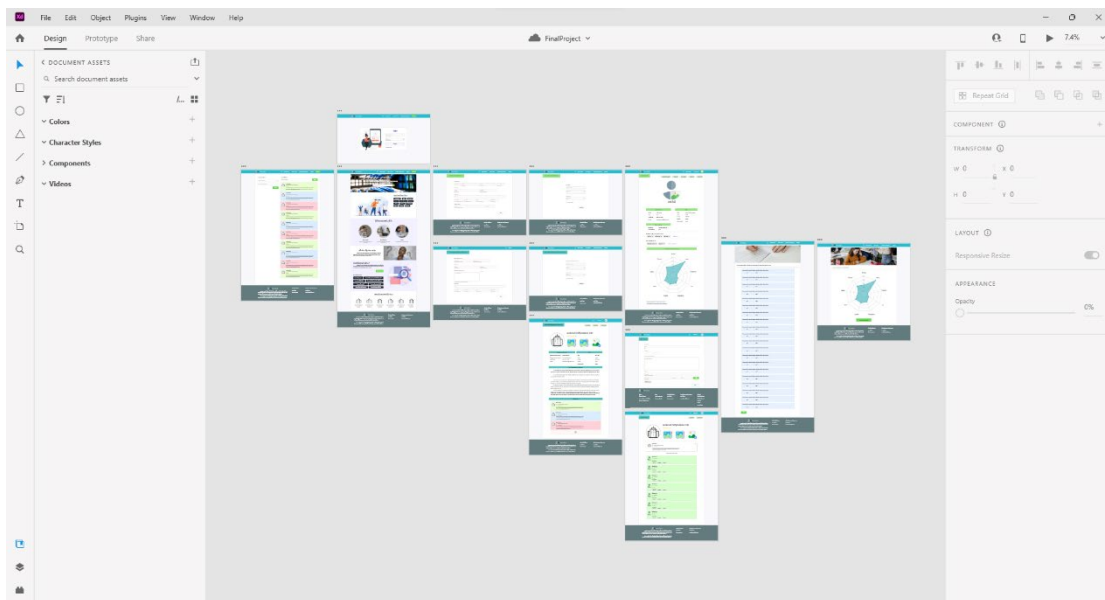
Xd File Edit Object Plugins View Window Help

Design Prototype Share

FinalProject

7.4%

< DOCUMENT ASSETS

Search document assets

Colors

Character Styles

Components

Videos

Repeat Grid

COMPONENT

TRANSFORM

W 0

X 0

H 0

Y 0

LAYOUT

Responsive Resize

APPEARANCE

Opacity

0%